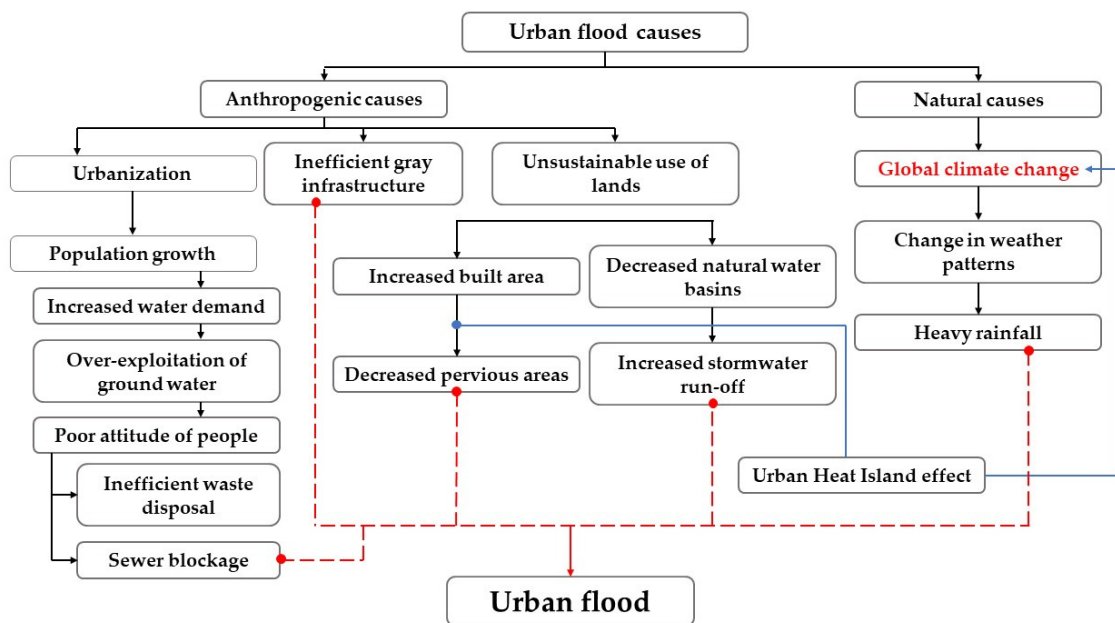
Urban flood causes

Anthropogenic causes

Natural causes

Urbanization

Inefficient gray infrastructure

Unsustainable use of lands

Global climate change

Population growth

Increased water demand

Over-exploitation of ground water

Poor attitude of people

Inefficient waste disposal

Sewer blockage

Increased built area

Decreased natural water basins

Decreased pervious areas

Increased stormwater run-off

Change in weather patterns

Heavy rainfall

Urban Heat Island effect

Urban flood